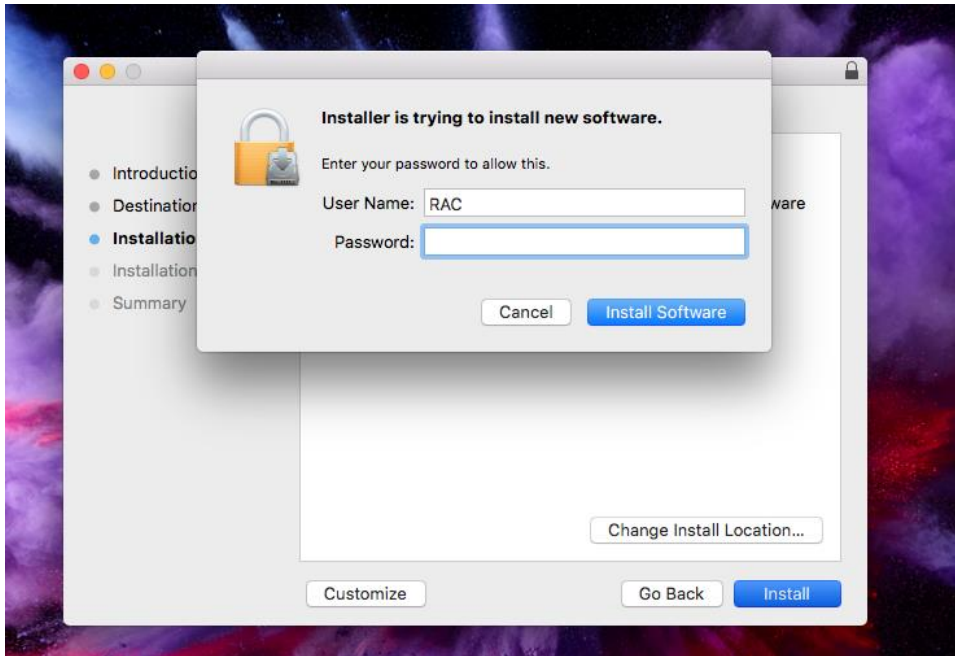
Installer is trying to install new software.

Enter your password to allow this.

User Name: RAC

Password:

Cancel

Install Software

Introductio

Destinatio

Installatio

Installation

Summary

ware

Change Install Location...

Customize

Go Back

Install